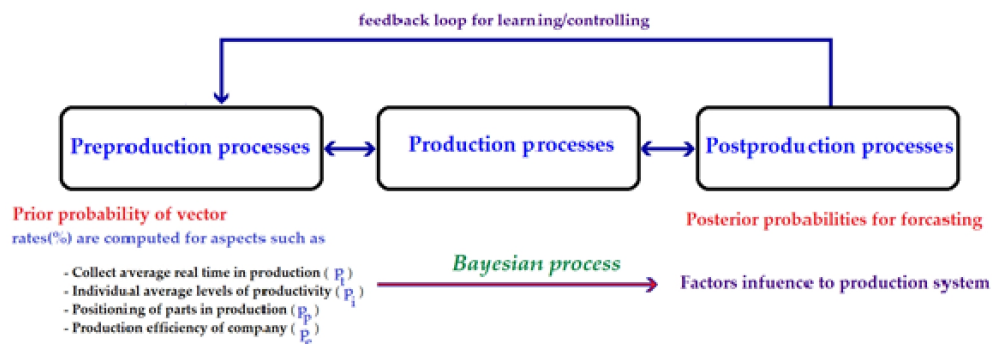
feedback loop for learning/controlling

Preproduction processes

Production processes

Postproduction processes

Prior probability of vector rates(%) are computed for aspects such as

- Collect average real time in production ( $p_t$ )
- Individual average levels of productivity ( $p_i$ )
- Positioning of parts in production ( $p_p$ )
- Production efficiency of company ( $p_e$ )

Bayesian process

Posterior probabilities for forcasting

Factors infuence to production system